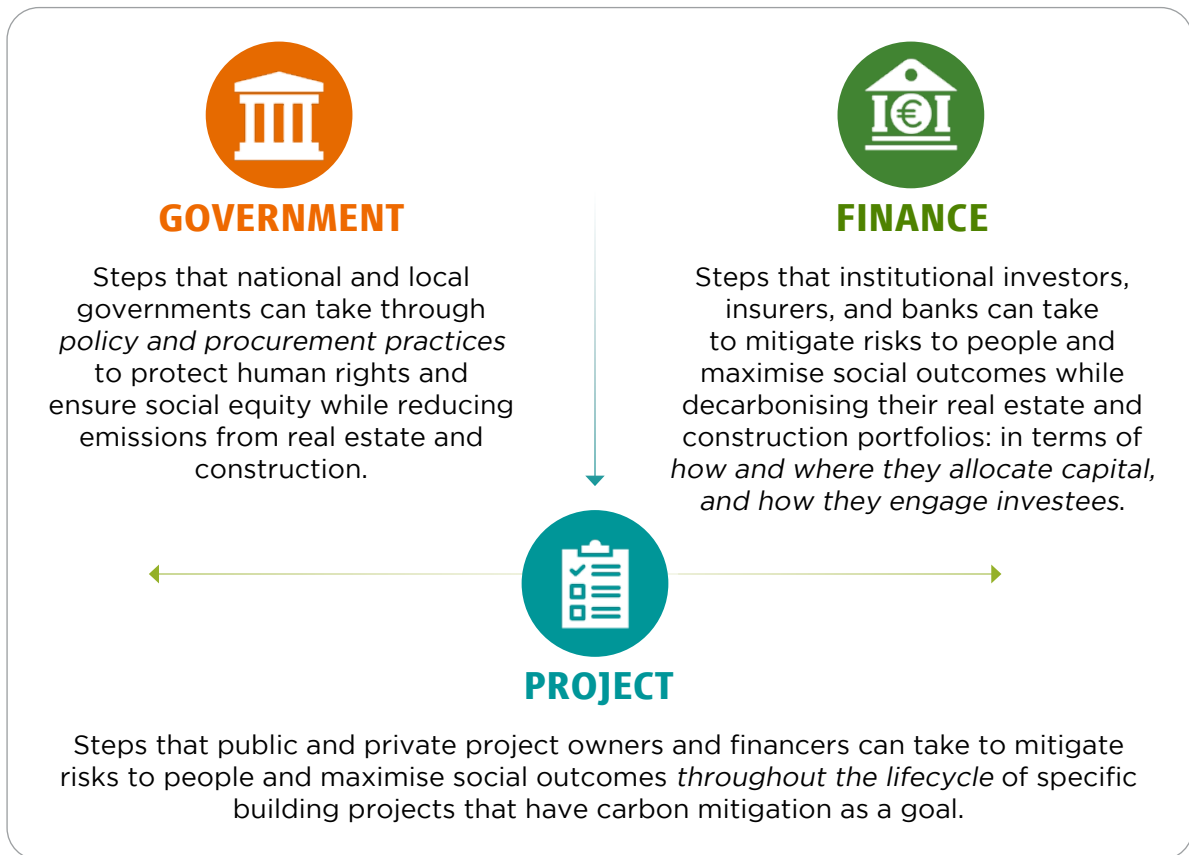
GOVERNMENT

Steps that national and local governments can take through policy and procurement practices to protect human rights and ensure social equity while reducing emissions from real estate and construction.

FINANCE

Steps that institutional investors, insurers, and banks can take to mitigate risks to people and maximise social outcomes while decarbonising their real estate and construction portfolios: in terms of how and where they allocate capital, and how they engage investees.

PROJECT

Steps that public and private project owners and financers can take to mitigate risks to people and maximise social outcomes throughout the lifecycle of specific building projects that have carbon mitigation as a goal.